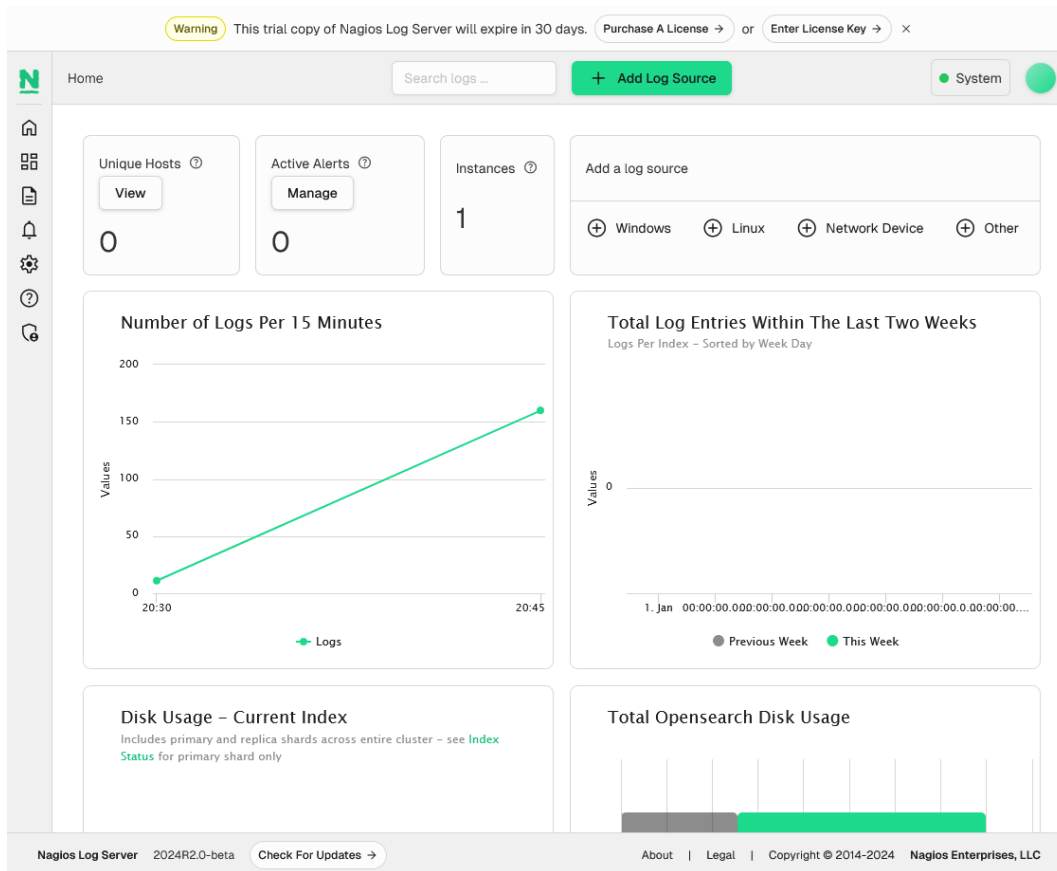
Warning This trial copy of Nagios Log Server will expire in 30 days. Purchase A License → or Enter License Key → ×

N

Home

Search logs ...

+ Add Log Source

System

Unique Hosts ⓘ
View
0

Active Alerts ⓘ
Manage
0

Instances ⓘ
1

Add a log source

⊕ Windows ⊕ Linux ⊕ Network Device ⊕ Other

Number of Logs Per 15 Minutes

200
150
100
50
0
Values
20:30
20:45
Logs

Total Log Entries Within The Last Two Weeks
Logs Per Index - Sorted by Week Day

Values
0
1. Jan 00:00:00.000:00:00.000:00:00.000:00:00.000:00:00.0.00:00:00....
Previous Week This Week

Disk Usage - Current Index
Includes primary and replica shards across entire cluster - see Index Status for primary shard only

Total Opensearch Disk Usage

Nagios Log Server 2024R2.0-beta Check For Updates → About | Legal | Copyright © 2014-2024 Nagios Enterprises, LLC